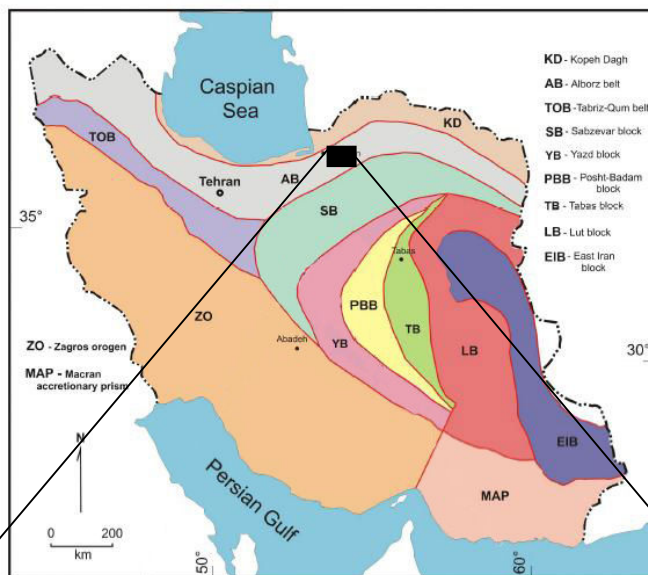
Caspian Sea

KD - Kopeh Dagh
AB - Alborz belt
TOB - Tabriz-Qum belt
SB - Sabzevar block
YB - Yazd block
PBB - Posht-Badam block
TB - Tabas block
LB - Lut block
EIB - East Iran block

TOB
KD
Tehran
AB
35°
SB
Tabas
PBB
TB
LB
ZO
Abadeh
YB
30°
ZO - Zagros orogen
MAP - Macran accretionary prism
EIB
N
Persian Gulf
MAP
0 200
km
50°
60°